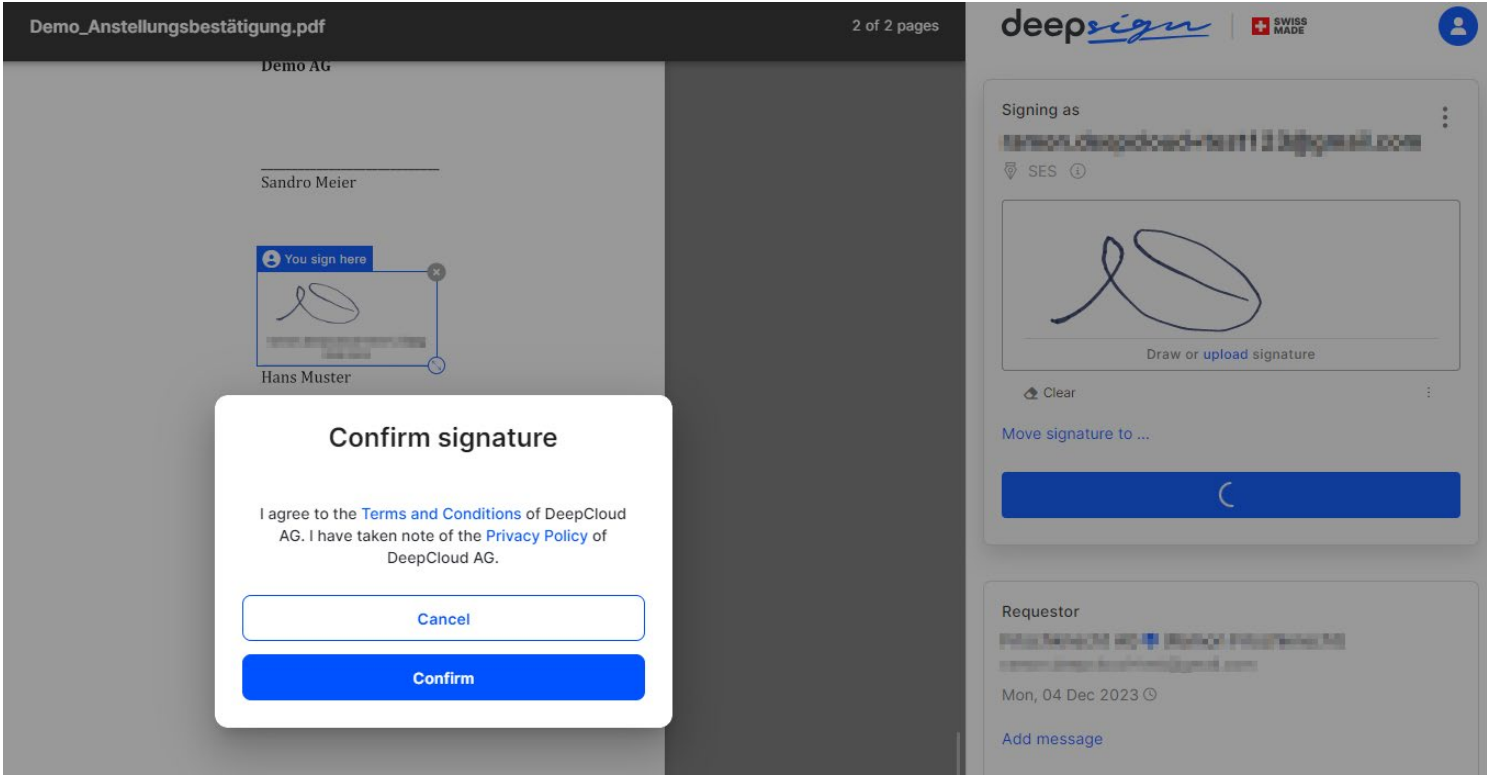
Demo_Anstellungsbestätigung.pdf

2 of 2 pages

Demo AG

Sandro Meier

You sign here

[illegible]

Hans Muster

Confirm signature

I agree to the Terms and Conditions of DeepCloud AG. I have taken note of the Privacy Policy of DeepCloud AG.

Cancel

Confirm

deepsign

SWISS MADE

Signing as

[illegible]

SES

Draw or upload signature

Clear

Move signature to ...

Requestor

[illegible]

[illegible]

Mon, 04 Dec 2023

Add message